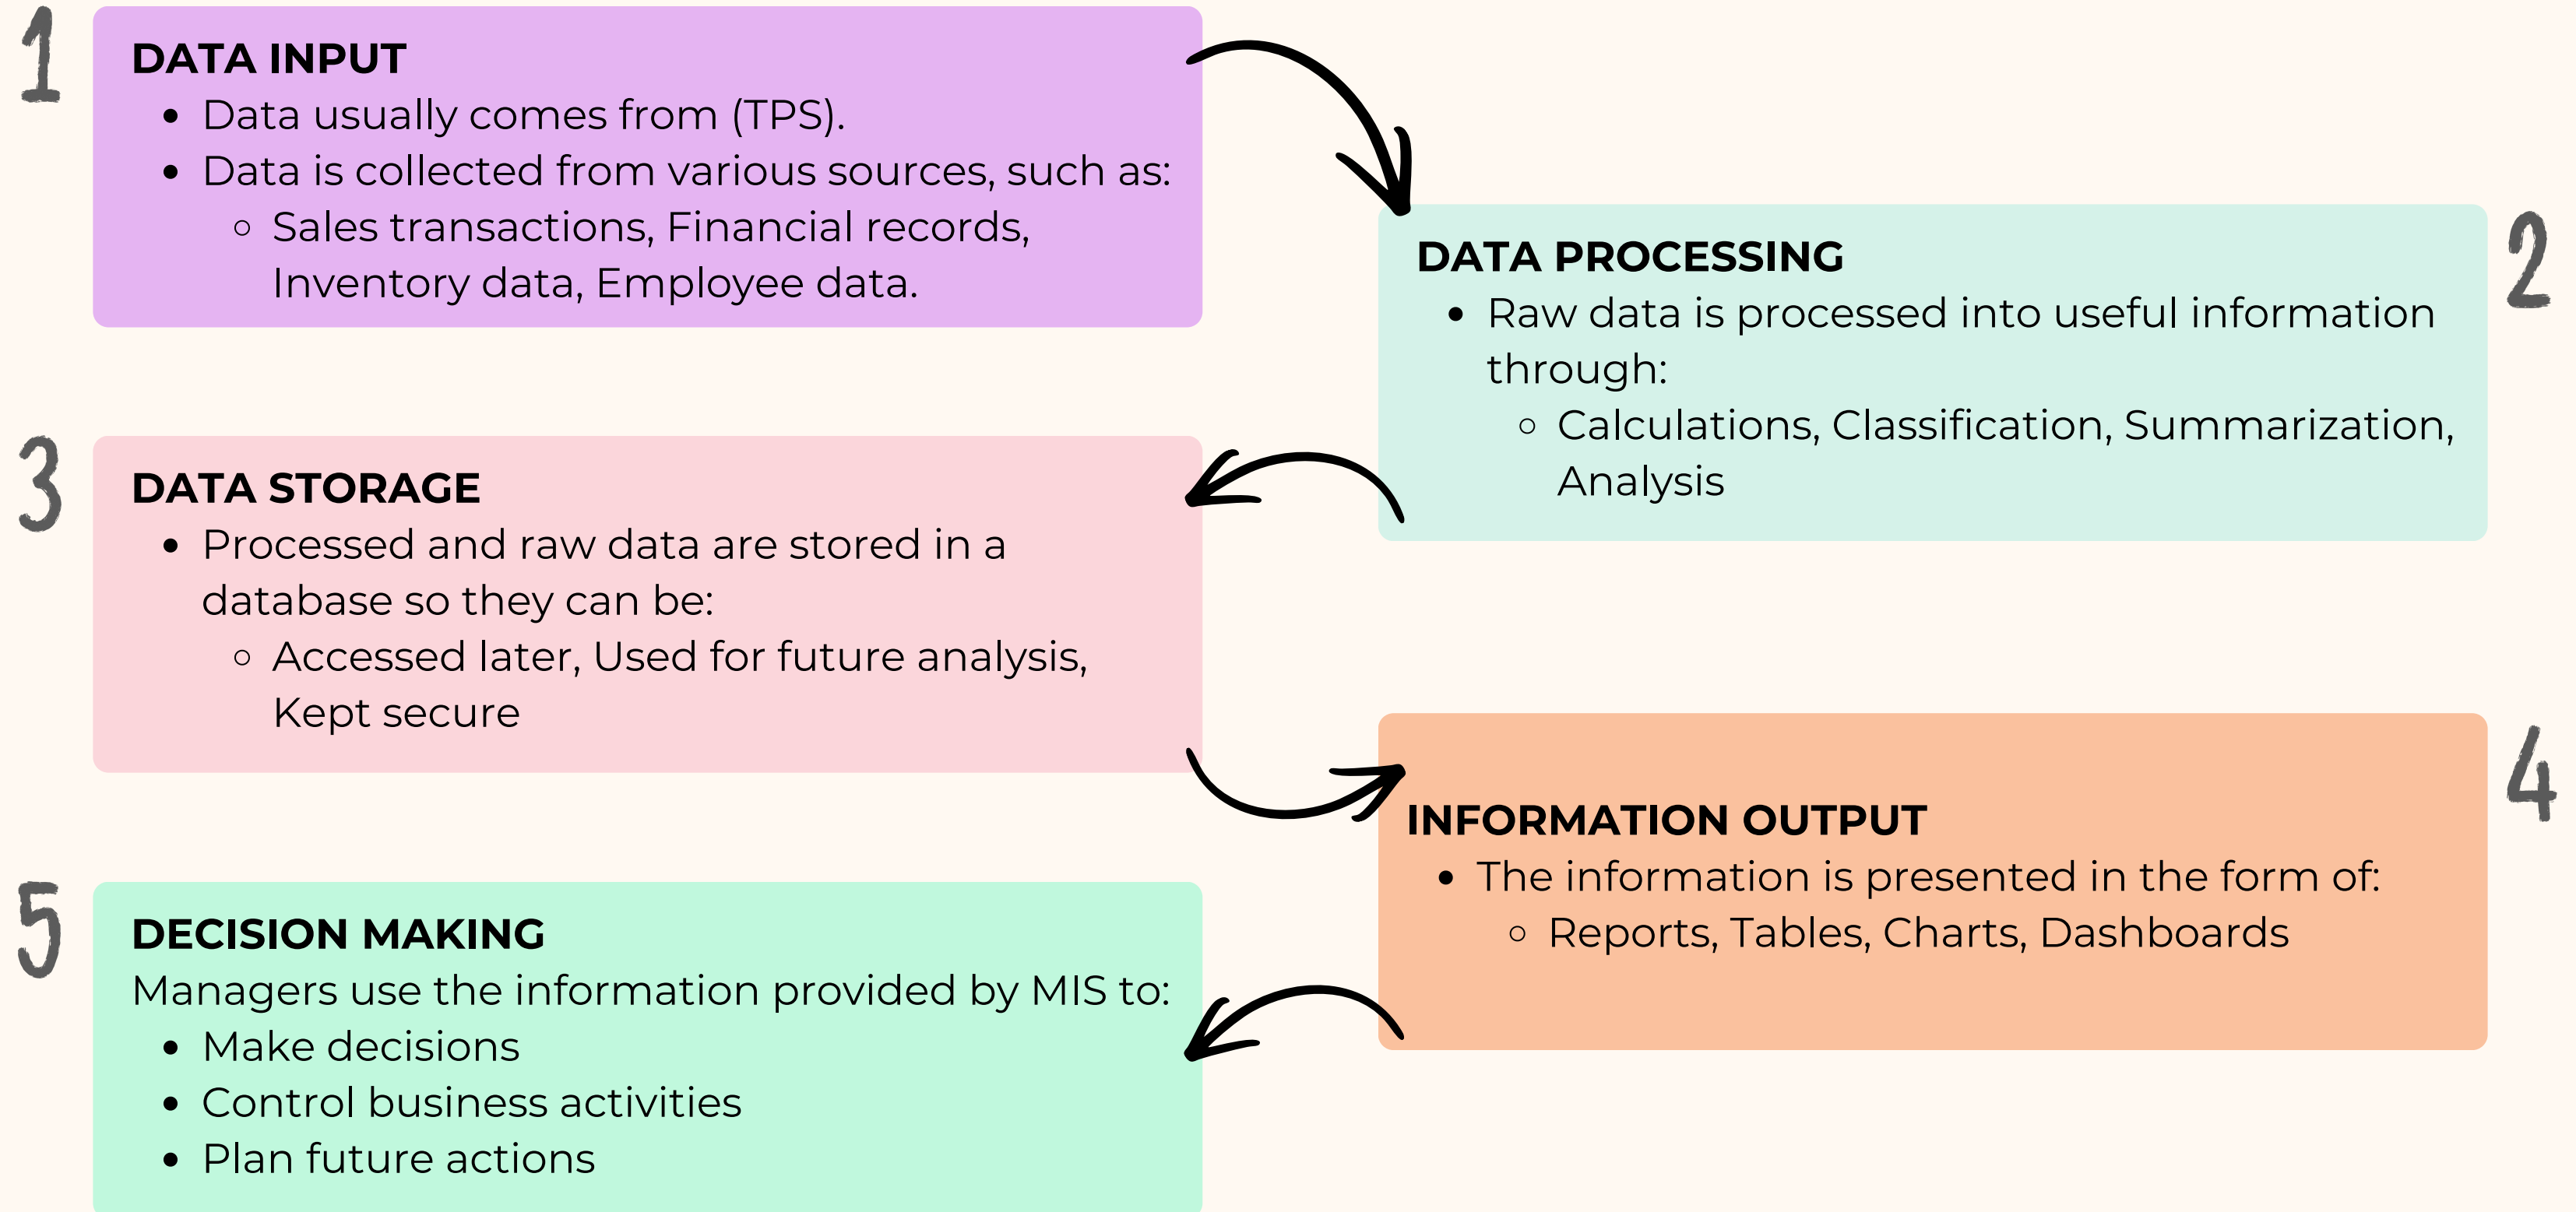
1

DATA INPUT

- Data usually comes from (TPS).
- Data is collected from various sources, such as:
  - Sales transactions, Financial records, Inventory data, Employee data.

2

DATA PROCESSING

- Raw data is processed into useful information through:
  - Calculations, Classification, Summarization, Analysis

3

DATA STORAGE

- Processed and raw data are stored in a database so they can be:
  - Accessed later, Used for future analysis, Kept secure

4

INFORMATION OUTPUT

- The information is presented in the form of:
  - Reports, Tables, Charts, Dashboards

5

DECISION MAKING

Managers use the information provided by MIS to:

- Make decisions
- Control business activities
- Plan future actions